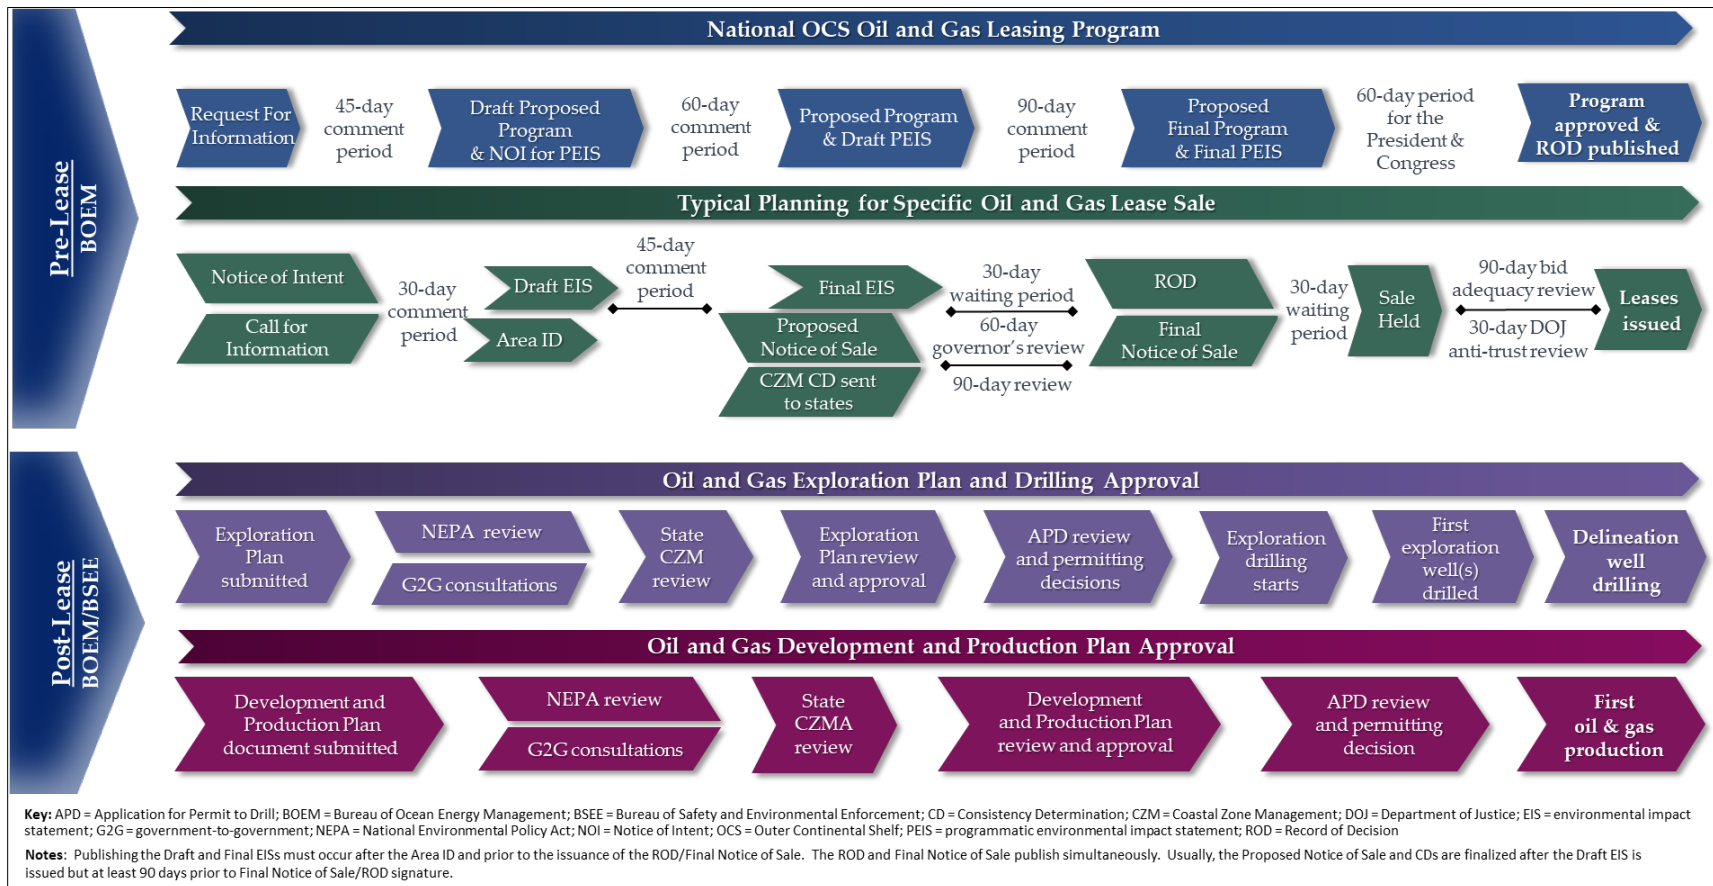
Pre-Lease
BOEM

National OCS Oil and Gas Leasing Program

Request For Information

45-day comment period

Draft Proposed Program & NOI for PEIS

60-day comment period

Proposed Program & Draft PEIS

90-day comment period

Proposed Final Program & Final PEIS

60-day period for the President & Congress

Program approved & ROD published

Typical Planning for Specific Oil and Gas Lease Sale

Notice of Intent

Call for Information

30-day comment period

Draft EIS

Area ID

45-day comment period

Final EIS

Proposed Notice of Sale

CZM CD sent to states

30-day waiting period

60-day governor's review

90-day review

ROD

Final Notice of Sale

30-day waiting period

Sale Held

90-day bid adequacy review

30-day DOJ anti-trust review

Leases issued

Post-Lease
BOEM/BSEE

Oil and Gas Exploration Plan and Drilling Approval

Exploration Plan submitted

NEPA review

G2G consultations

State CZM review

Exploration Plan review and approval

APD review and permitting decisions

Exploration drilling starts

First exploration well(s) drilled

Delineation well drilling

Oil and Gas Development and Production Plan Approval

Development and Production Plan document submitted

NEPA review

G2G consultations

State CZMA review

Development and Production Plan review and approval

APD review and permitting decision

First oil & gas production

Key: APD = Application for Permit to Drill; BOEM = Bureau of Ocean Energy Management; BSEE = Bureau of Safety and Environmental Enforcement; CD = Consistency Determination; CZM = Coastal Zone Management; DOJ = Department of Justice; EIS = environmental impact statement; G2G = government-to-government; NEPA = National Environmental Policy Act; NOI = Notice of Intent; OCS = Outer Continental Shelf; PEIS = programmatic environmental impact statement; ROD = Record of Decision

Notes: Publishing the Draft and Final EISs must occur after the Area ID and prior to the issuance of the ROD/Final Notice of Sale. The ROD and Final Notice of Sale publish simultaneously. Usually, the Proposed Notice of Sale and CDs are finalized after the Draft EIS is issued but at least 90 days prior to Final Notice of Sale/ROD signature.